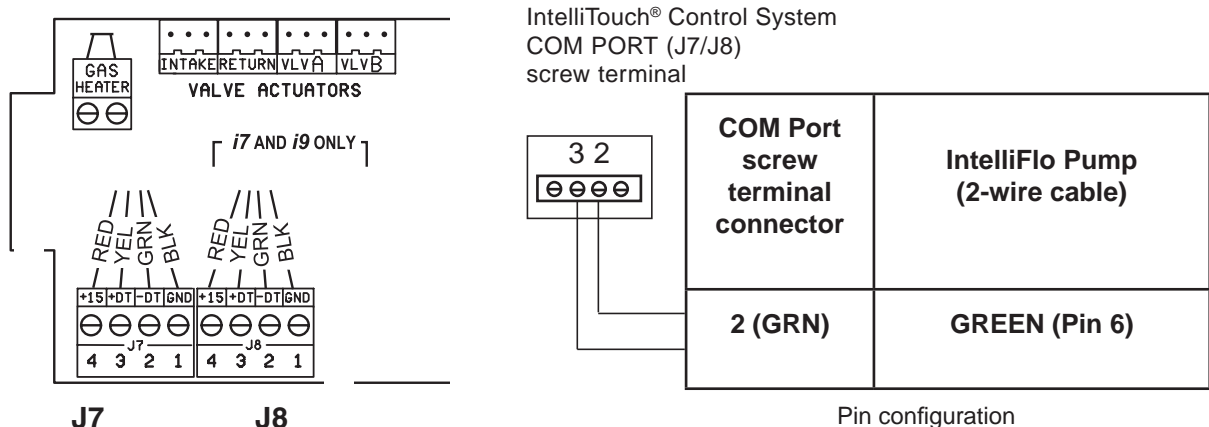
GAS HEATER

INTAKE RETURN VLVA VLVB

VALVE ACTUATORS

i7 AND i9 ONLY

RED YEL GRN BLK

RED YEL GRN BLK

+15 +DT -DT GND +15 +DT -DT GND

J7

4 3 2 1

J8

4 3 2 1

J7 J8

IntelliTouch® Control System
COM PORT (J7/J8)
screw terminal

3 2

| COM Port screw terminal connector | IntelliFlo Pump (2-wire cable) |
|---|---|
| 2 (GRN) | GREEN (Pin 6) |

Pin configuration